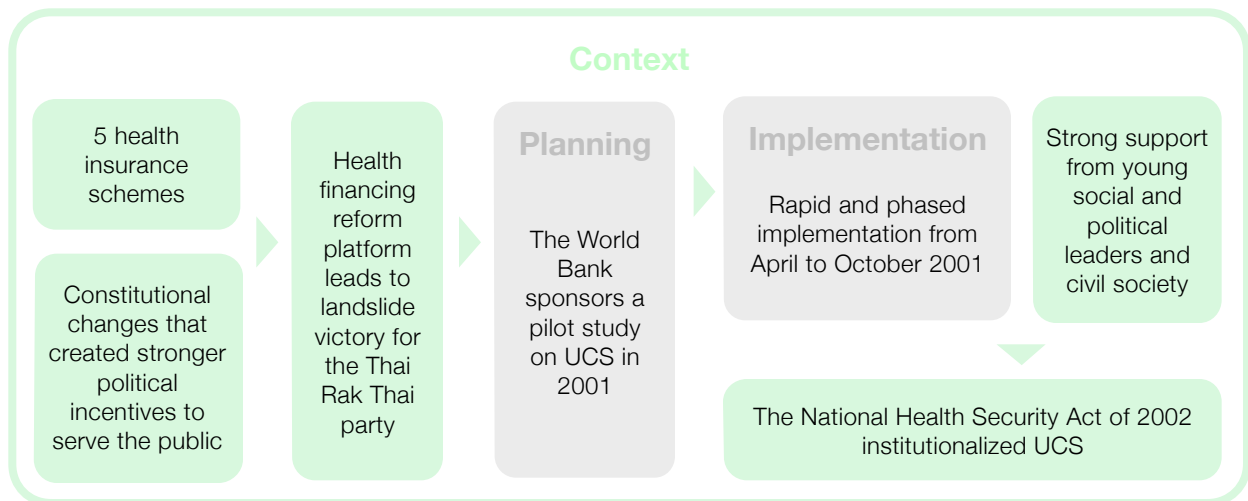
Context

5 health insurance schemes

Constitutional changes that created stronger political incentives to serve the public

Health financing reform platform leads to landslide victory for the Thai Rak Thai party

Planning

The World Bank sponsors a pilot study on UCS in 2001

Implementation

Rapid and phased implementation from April to October 2001

Strong support from young social and political leaders and civil society

The National Health Security Act of 2002 institutionalized UCS